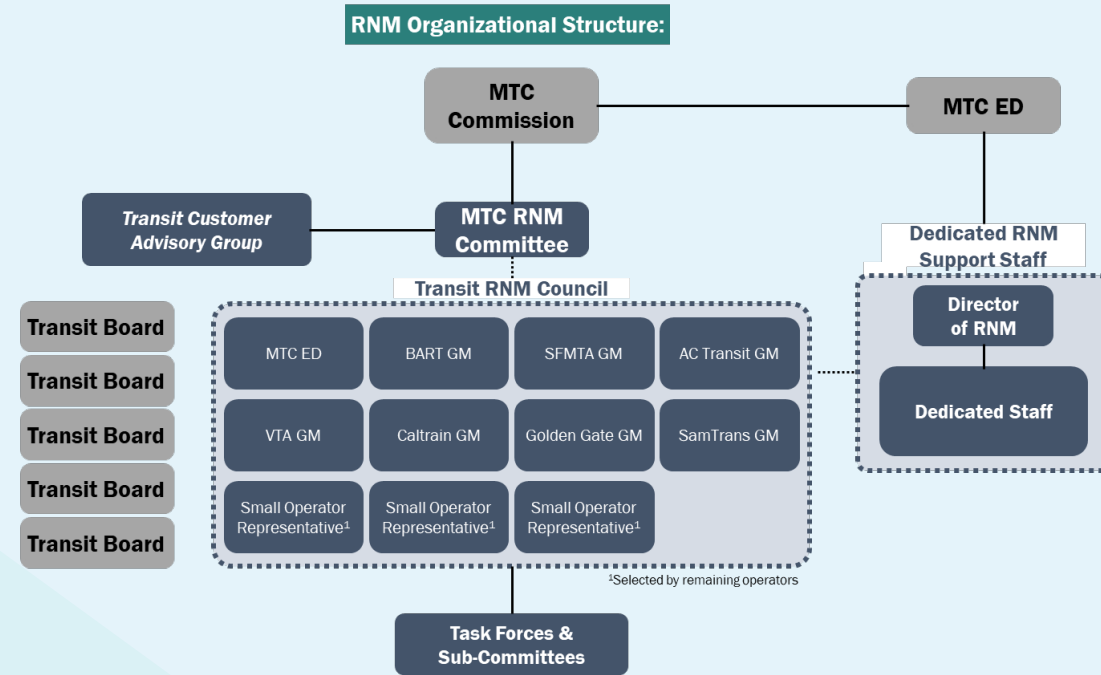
RNM Organizational Structure:

MTC Commission

MTC ED

Transit Customer Advisory Group

MTC RNM Committee

Dedicated RNM Support Staff

Transit RNM Council

Transit Board

Transit Board

Transit Board

Transit Board

Transit Board

MTC ED

BART GM

SFMTA GM

AC Transit GM

VTA GM

Caltrain GM

Golden Gate GM

SamTrans GM

Small Operator Representative$^1$

Small Operator Representative$^1$

Small Operator Representative$^1$

Director of RNM

Dedicated Staff

$^1$Selected by remaining operators

Task Forces & Sub-Committees